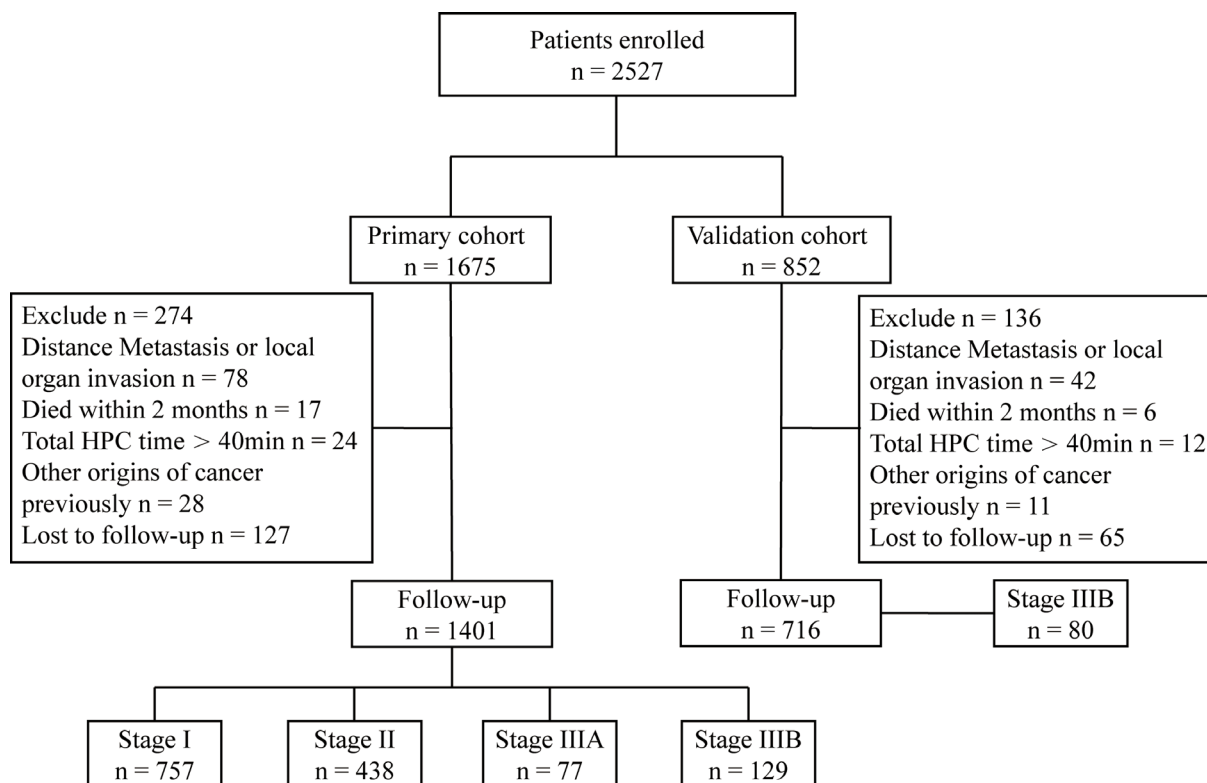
Patients enrolled
n = 2527

Primary cohort
n = 1675

Validation cohort
n = 852

Exclude n = 274
Distance Metastasis or local organ invasion n = 78
Died within 2 months n = 17
Total HPC time > 40min n = 24
Other origins of cancer previously n = 28
Lost to follow-up n = 127

Exclude n = 136
Distance Metastasis or local organ invasion n = 42
Died within 2 months n = 6
Total HPC time > 40min n = 12
Other origins of cancer previously n = 11
Lost to follow-up n = 65

Follow-up
n = 1401

Follow-up
n = 716

Stage IIIB
n = 80

Stage I
n = 757

Stage II
n = 438

Stage IIIA
n = 77

Stage IIIB
n = 129